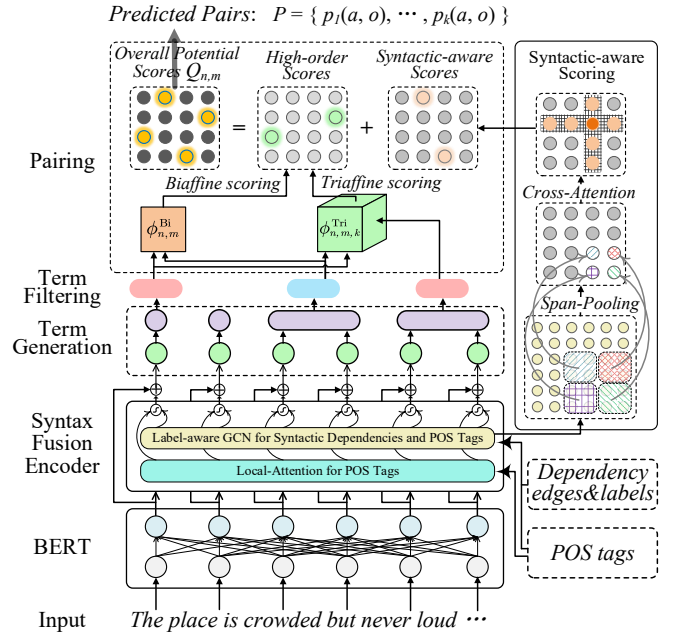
Predicted Pairs: $P = \{ p_1(a, o), \cdots, p_k(a, o) \}$

Overall Potential Scores $Q_{n,m}$

High-order Scores

Syntactic-aware Scores

=

+

Syntactic-aware Scoring

Pairing

Biaffine scoring

Triaffine scoring

$\phi^{\mathrm{Bi}}_{n,m}$

$\phi^{\mathrm{Tri}}_{n,m,k}$

Cross-Attention

Term Filtering

Span-Pooling

Term Generation

Syntax Fusion Encoder

Label-aware GCN for Syntactic Dependencies and POS Tags

Local-Attention for POS Tags

Dependency edges&labels

BERT

POS tags

Input

The place is crowded but never loud ⋯